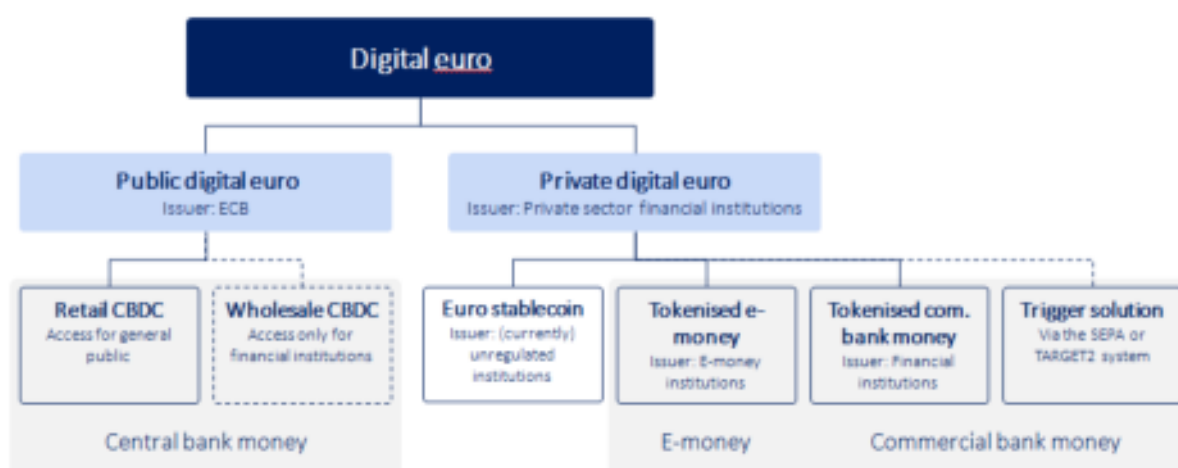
Digital euro

Public digital euro
Issuer: ECB

Private digital euro
Issuer: Private sector financial institutions

Retail CBDC
Access for general public

Wholesale CBDC
Access only for financial institutions

Euro stablecoin
Issuer: (currently) unregulated institutions

Tokenised e-money
Issuer: E-money institutions

Tokenised com. bank money
Issuer: Financial institutions

Trigger solution
Via the SEPA or TARGET2 system

Central bank money

E-money

Commercial bank money